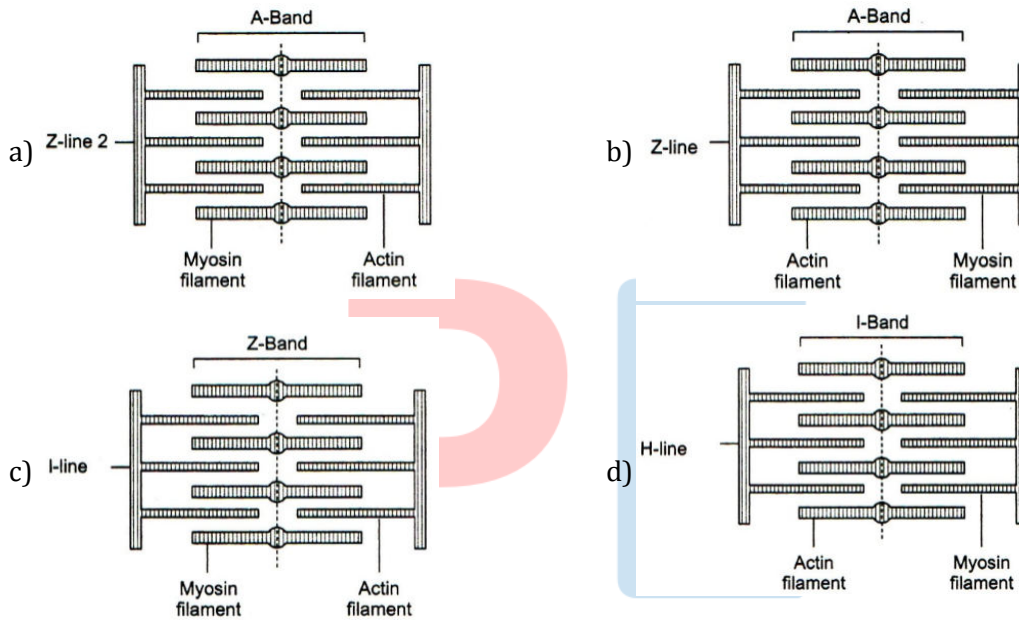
a)

A-Band

Z-line 2

Myosin filament

Actin filament

b)

A-Band

Z-line

Actin filament

Myosin filament

c)

Z-Band

I-line

Myosin filament

Actin filament

d)

I-Band

H-line

Actin filament

Myosin filament